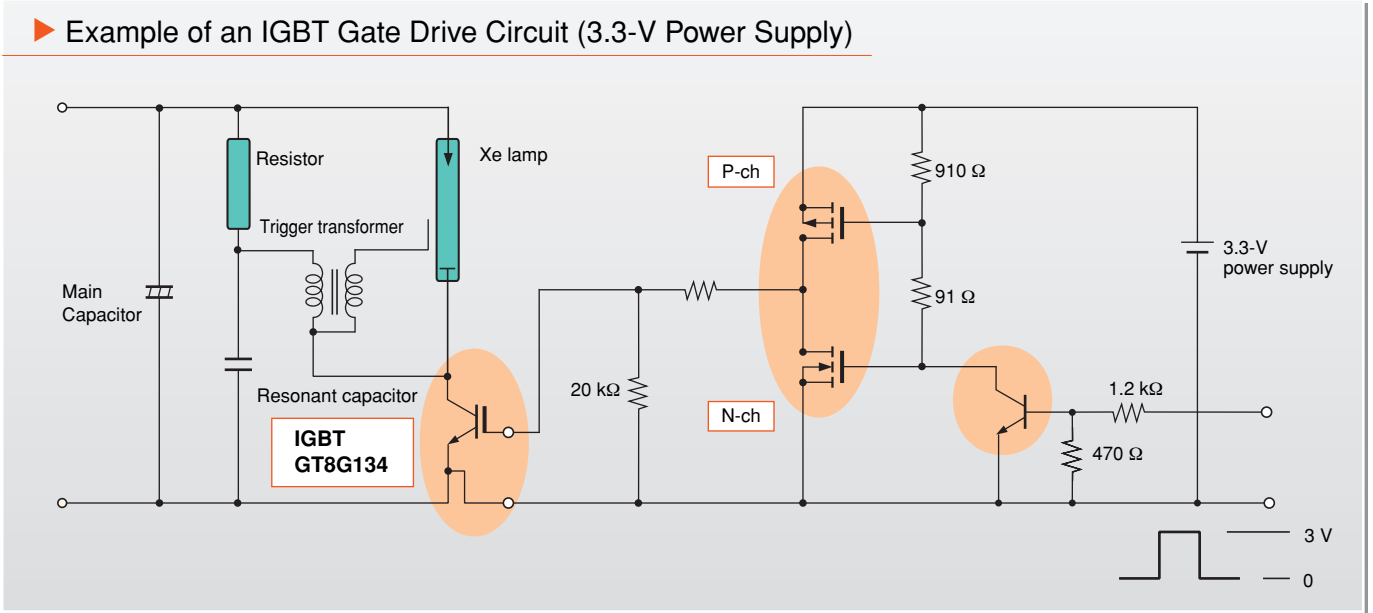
Example of an IGBT Gate Drive Circuit (3.3-V Power Supply)

Resistor

Xe lamp

Trigger transformer

Main Capacitor

Resonant capacitor

IGBT
GT8G134

P-ch

N-ch

910 Ω

91 Ω

3.3-V power supply

20 kΩ

1.2 kΩ

470 Ω

3 V

0